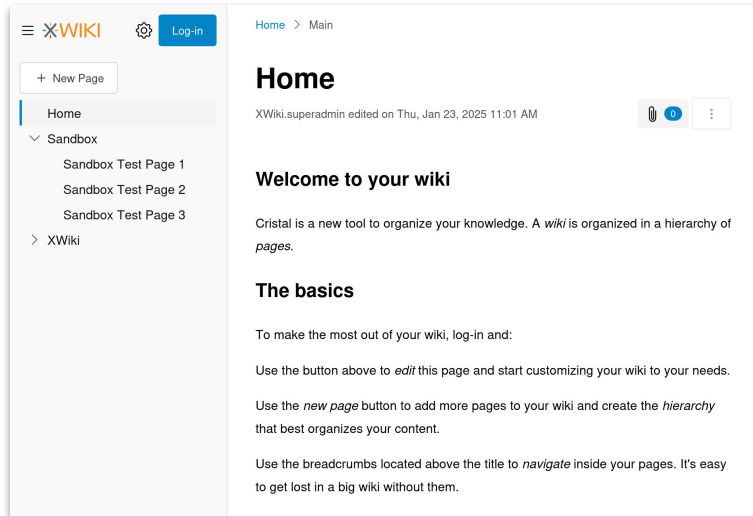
XWIKI

Log-in

+ New Page

Home

Sandbox

Sandbox Test Page 1

Sandbox Test Page 2

Sandbox Test Page 3

XWiki

Home > Main

Home

XWiki.superadmin edited on Thu, Jan 23, 2025 11:01 AM

0

Welcome to your wiki

Cristal is a new tool to organize your knowledge. A *wiki* is organized in a hierarchy of *pages*.

The basics

To make the most out of your wiki, log-in and:

Use the button above to *edit* this page and start customizing your wiki to your needs.

Use the *new page* button to add more pages to your wiki and create the *hierarchy* that best organizes your content.

Use the breadcrumbs located above the title to *navigate* inside your pages. It's easy to get lost in a big wiki without them.